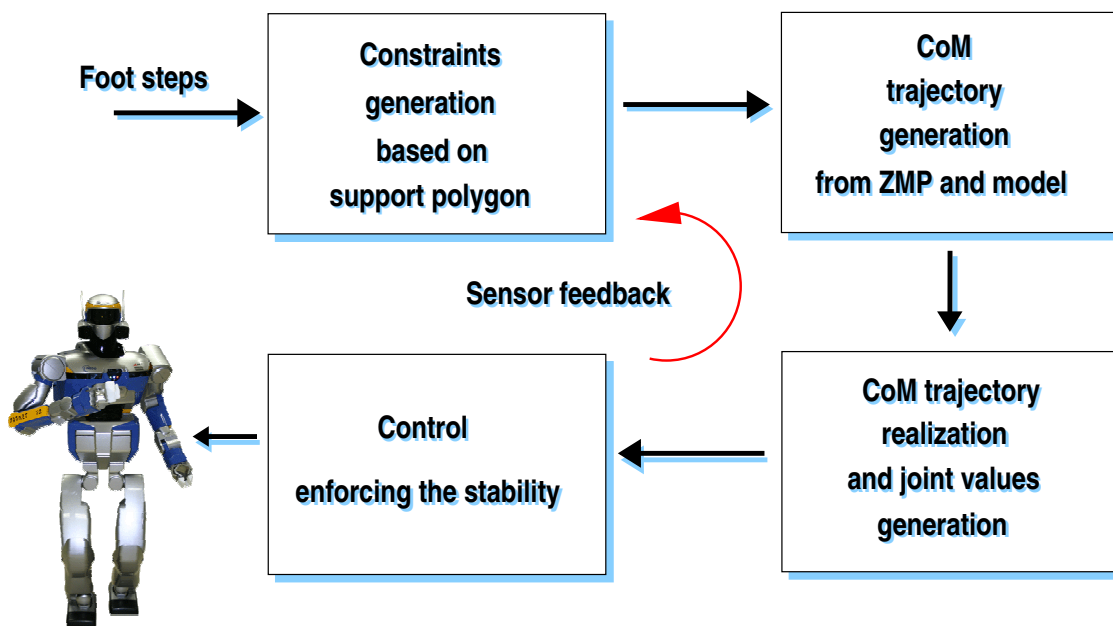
Foot steps

Constraints generation based on support polygon

CoM trajectory generation from ZMP and model

Sensor feedback

CoM trajectory realization and joint values generation

Control enforcing the stability